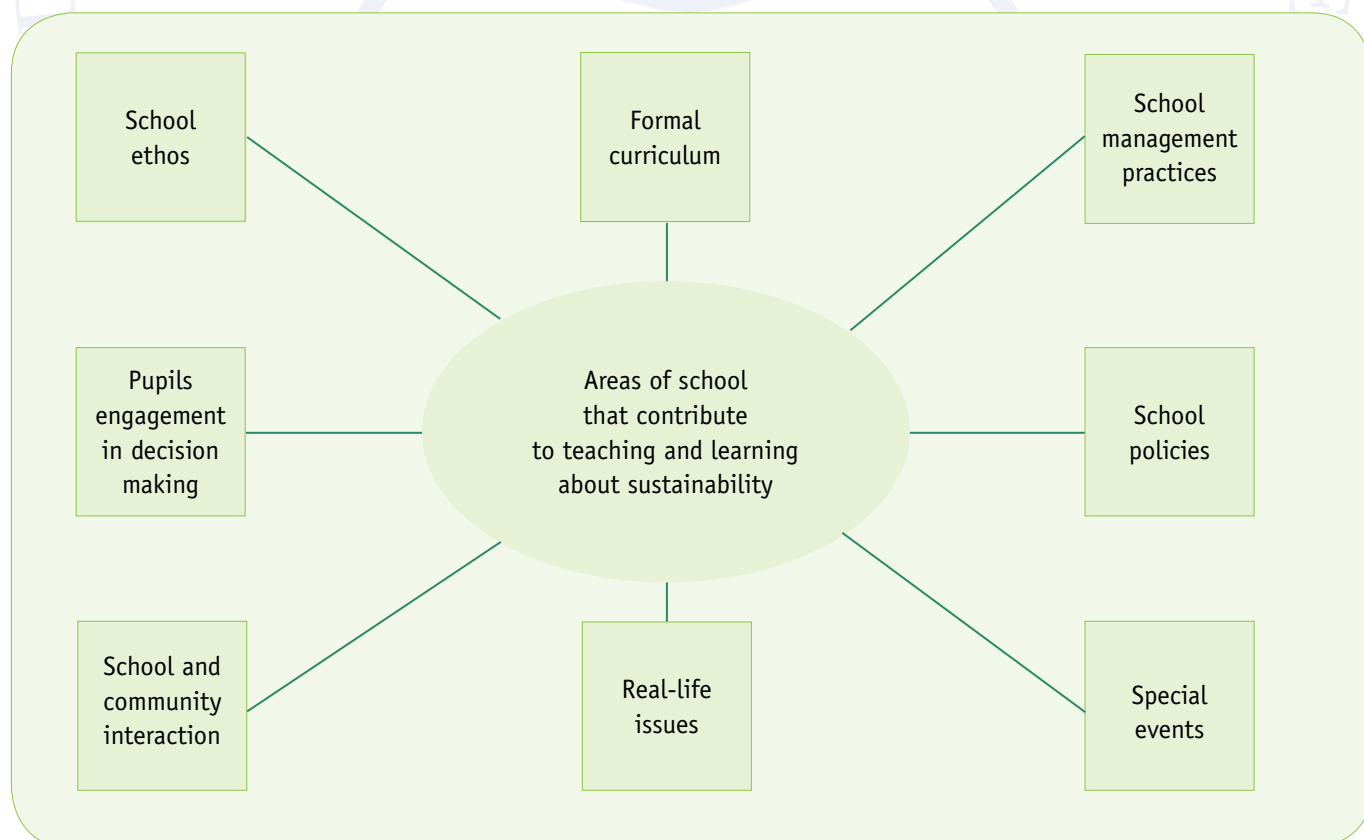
School ethos

Formal curriculum

School management practices

Pupils engagement in decision making

Areas of school that contribute to teaching and learning about sustainability

School policies

School and community interaction

Real-life issues

Special events